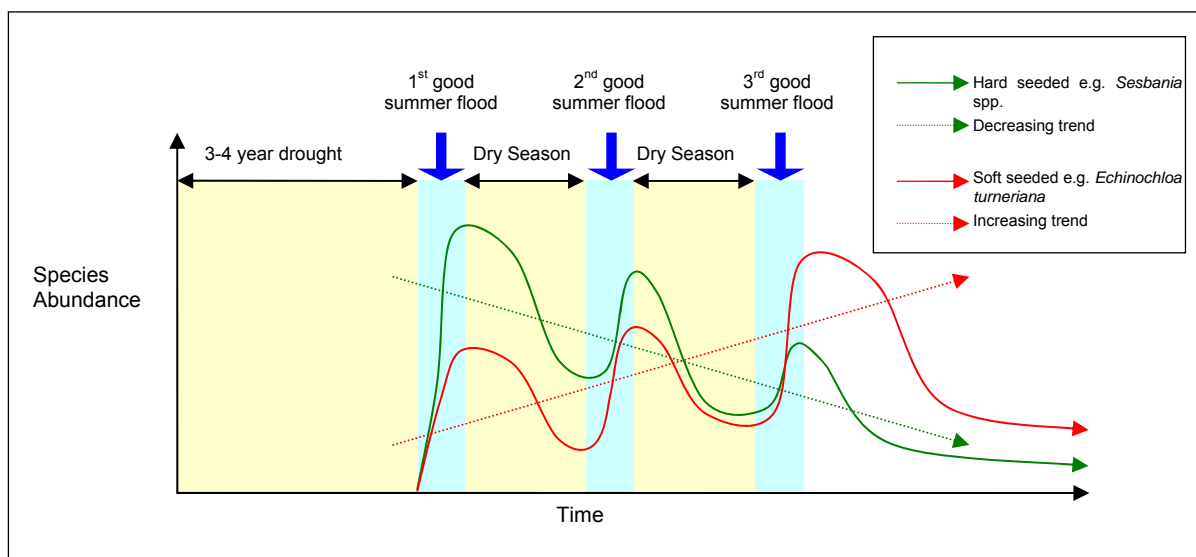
$1^{st}$ good summer flood

$2^{nd}$ good summer flood

$3^{rd}$ good summer flood

3-4 year drought

Dry Season

Dry Season

Species Abundance

Time

Hard seeded e.g. *Sesbania* spp.

Decreasing trend

Soft seeded e.g. *Echinochloa turneriana*

Increasing trend